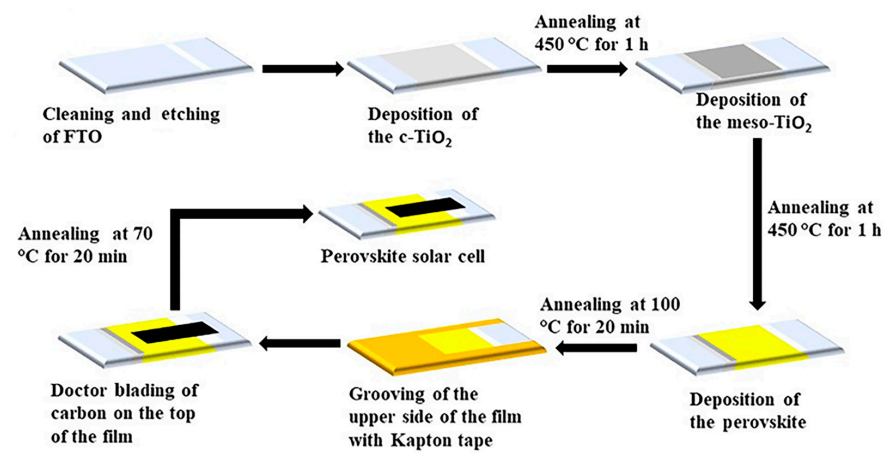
Cleaning and etching of FTO

Deposition of the c-TiO$_2$

Annealing at 450 °C for 1 h

Deposition of the meso-TiO$_2$

Annealing at 450 °C for 1 h

Deposition of the perovskite

Annealing at 100 °C for 20 min

Grooving of the upper side of the film with Kapton tape

Doctor blading of carbon on the top of the film

Annealing at 70 °C for 20 min

Perovskite solar cell